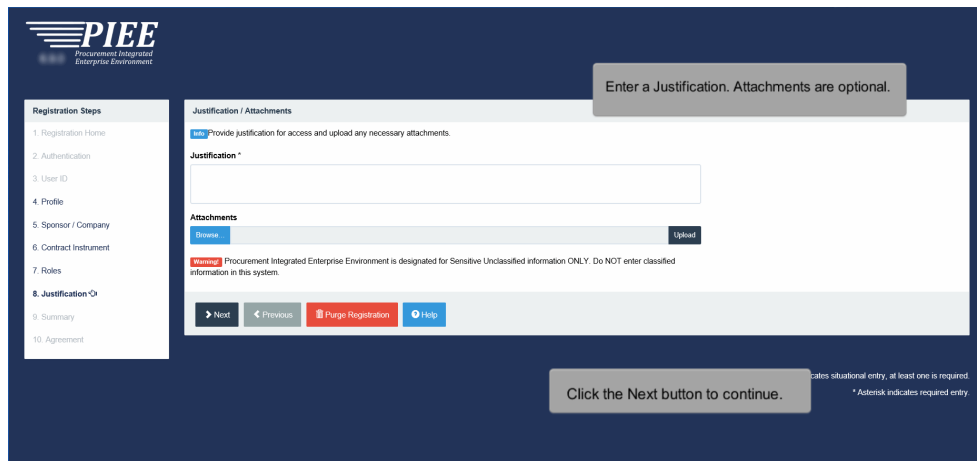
PIEE
Procurement Integrated Enterprise Environment

Enter a Justification. Attachments are optional.

Registration Steps
1. Registration Home
2. Authentication
3. User ID
4. Profile
5. Sponsor / Company
6. Contract Instrument
7. Roles
8. Justification
9. Summary
10. Agreement

Justification / Attachments

Info Provide justification for access and upload any necessary attachments.

Justification *

Attachments
Browse... Upload

Warning! Procurement Integrated Enterprise Environment is designated for Sensitive Unclassified information ONLY. Do NOT enter classified information in this system.

Next Previous Purge Registration Help

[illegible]cates situational entry, at least one is required.
* Asterisk indicates required entry.

Click the Next button to continue.